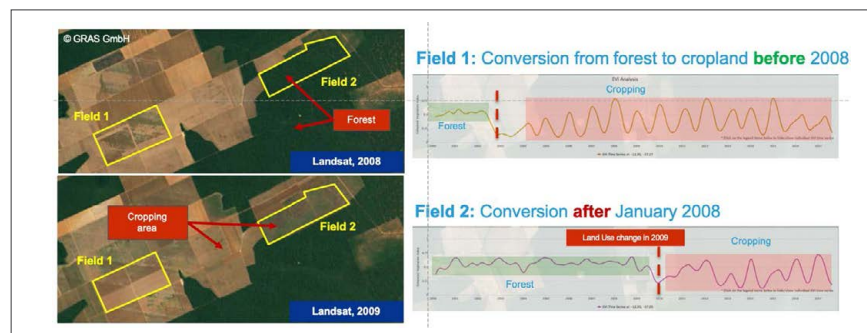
© GRAS GmbH

Field 2

Field 1

Forest

Landsat, 2008

Cropping area

Field 2

Field 1

Landsat, 2009

Field 1: Conversion from forest to cropland before 2008

EVI Analysis

Cropping

Forest

Field 2: Conversion after January 2008

Land Use change in 2009

Cropping

Forest